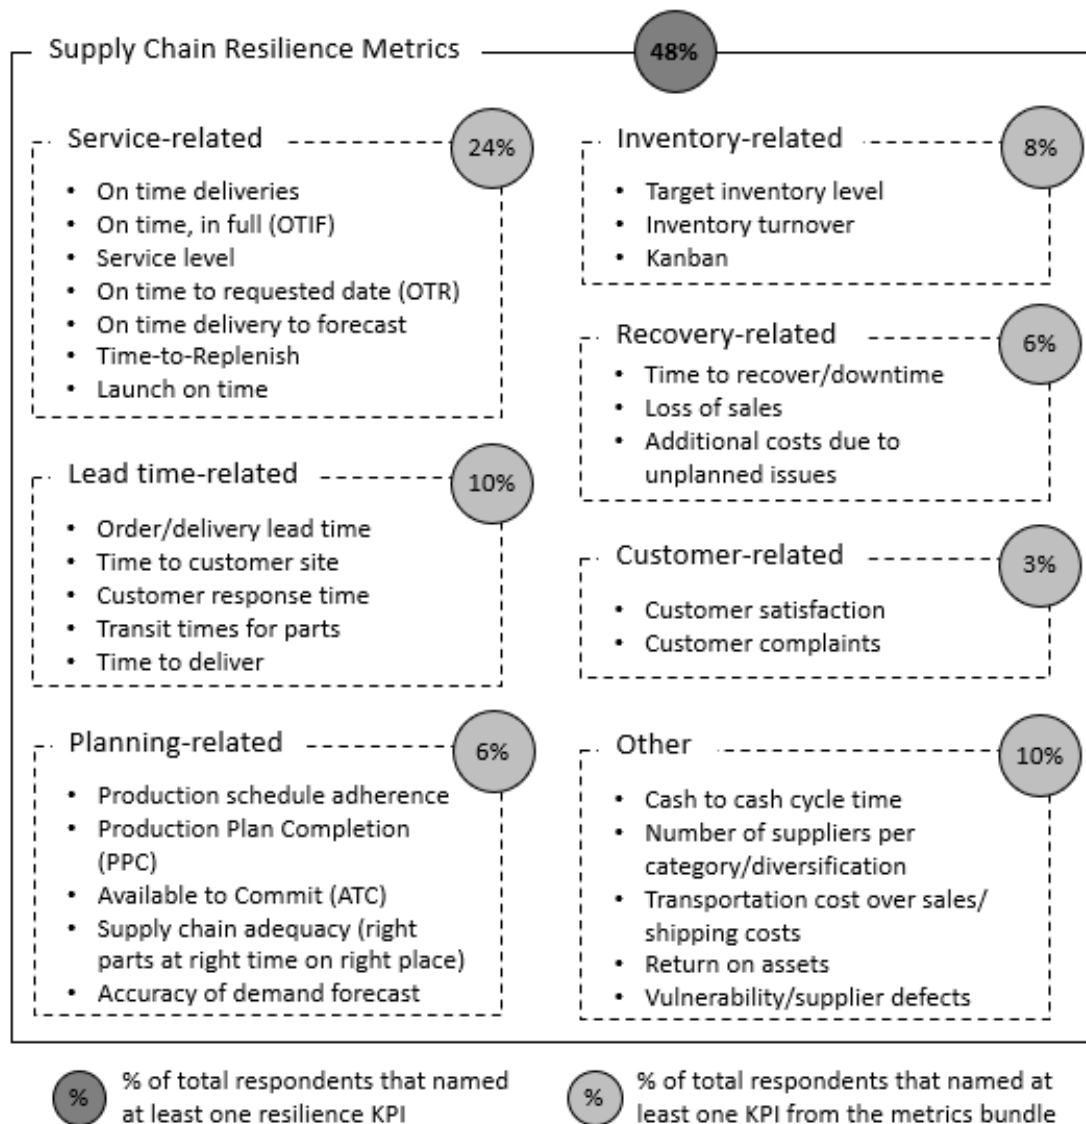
Supply Chain Resilience Metrics 48%

Service-related 24%
- On time deliveries
- On time, in full (OTIF)
- Service level
- On time to requested date (OTR)
- On time delivery to forecast
- Time-to-Replenish
- Launch on time

Lead time-related 10%
- Order/delivery lead time
- Time to customer site
- Customer response time
- Transit times for parts
- Time to deliver

Planning-related 6%
- Production schedule adherence
- Production Plan Completion (PPC)
- Available to Commit (ATC)
- Supply chain adequacy (right parts at right time on right place)
- Accuracy of demand forecast

Inventory-related 8%
- Target inventory level
- Inventory turnover
- Kanban

Recovery-related 6%
- Time to recover/downtime
- Loss of sales
- Additional costs due to unplanned issues

Customer-related 3%
- Customer satisfaction
- Customer complaints

Other 10%
- Cash to cash cycle time
- Number of suppliers per category/diversification
- Transportation cost over sales/ shipping costs
- Return on assets
- Vulnerability/supplier defects

% % of total respondents that named at least one resilience KPI

% % of total respondents that named at least one KPI from the metrics bundle